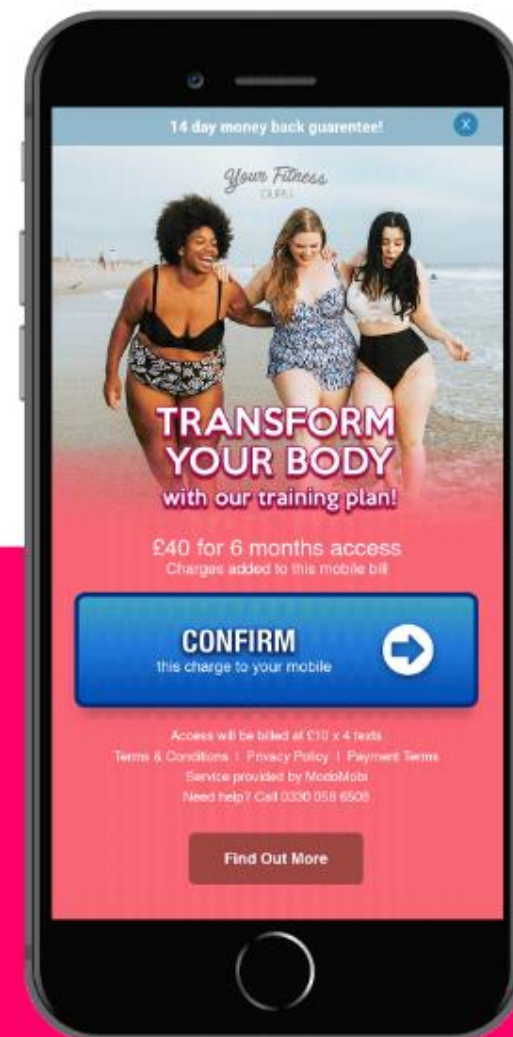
14 day money back guarentee!

X

Your Fitness GURU

TRANSFORM YOUR BODY with our training plan!

£40 for 6 months access
Charges added to this mobile bill

CONFIRM
this charge to your mobile

Access will be billed at £10 x 4 texts
Terms & Conditions | Privacy Policy | Payment Terms
Service provided by ModoMobi
Need help? Call 0330 058 6506

Find Out More